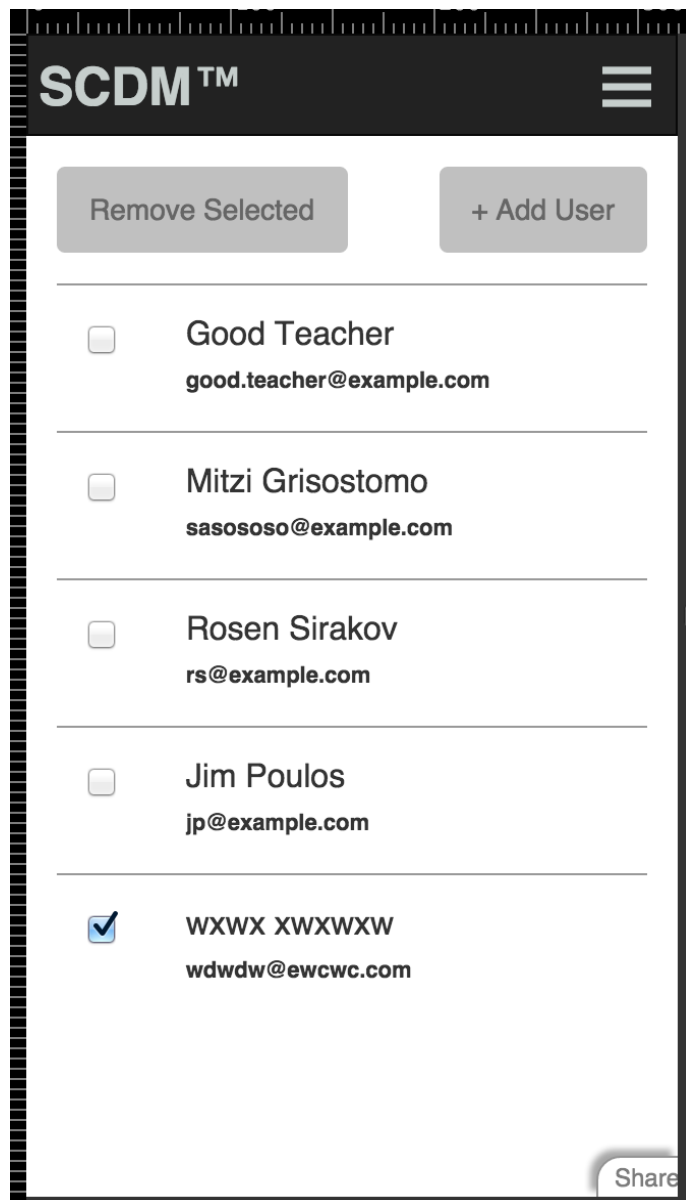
SCDM™

Remove Selected

+ Add User

Good Teacher
good.teacher@example.com

Mitzi Grisostomo
sasososo@example.com

Rosen Sirakov
rs@example.com

Jim Poulos
jp@example.com

wxwx xwxwxw
wdwdw@ewcwc.com

Share